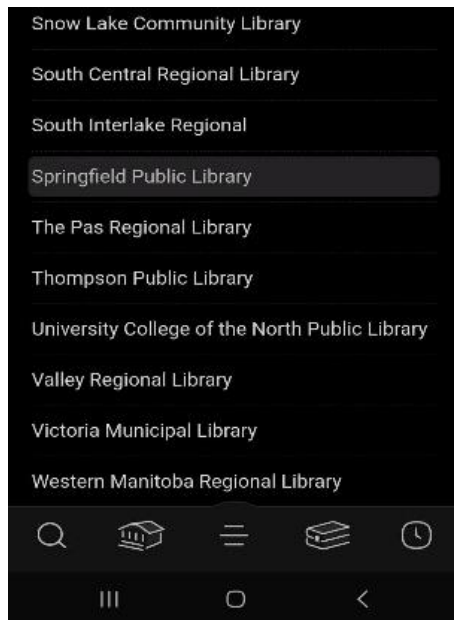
Snow Lake Community Library

South Central Regional Library

South Interlake Regional

Springfield Public Library

The Pas Regional Library

Thompson Public Library

University College of the North Public Library

Valley Regional Library

Victoria Municipal Library

Western Manitoba Regional Library